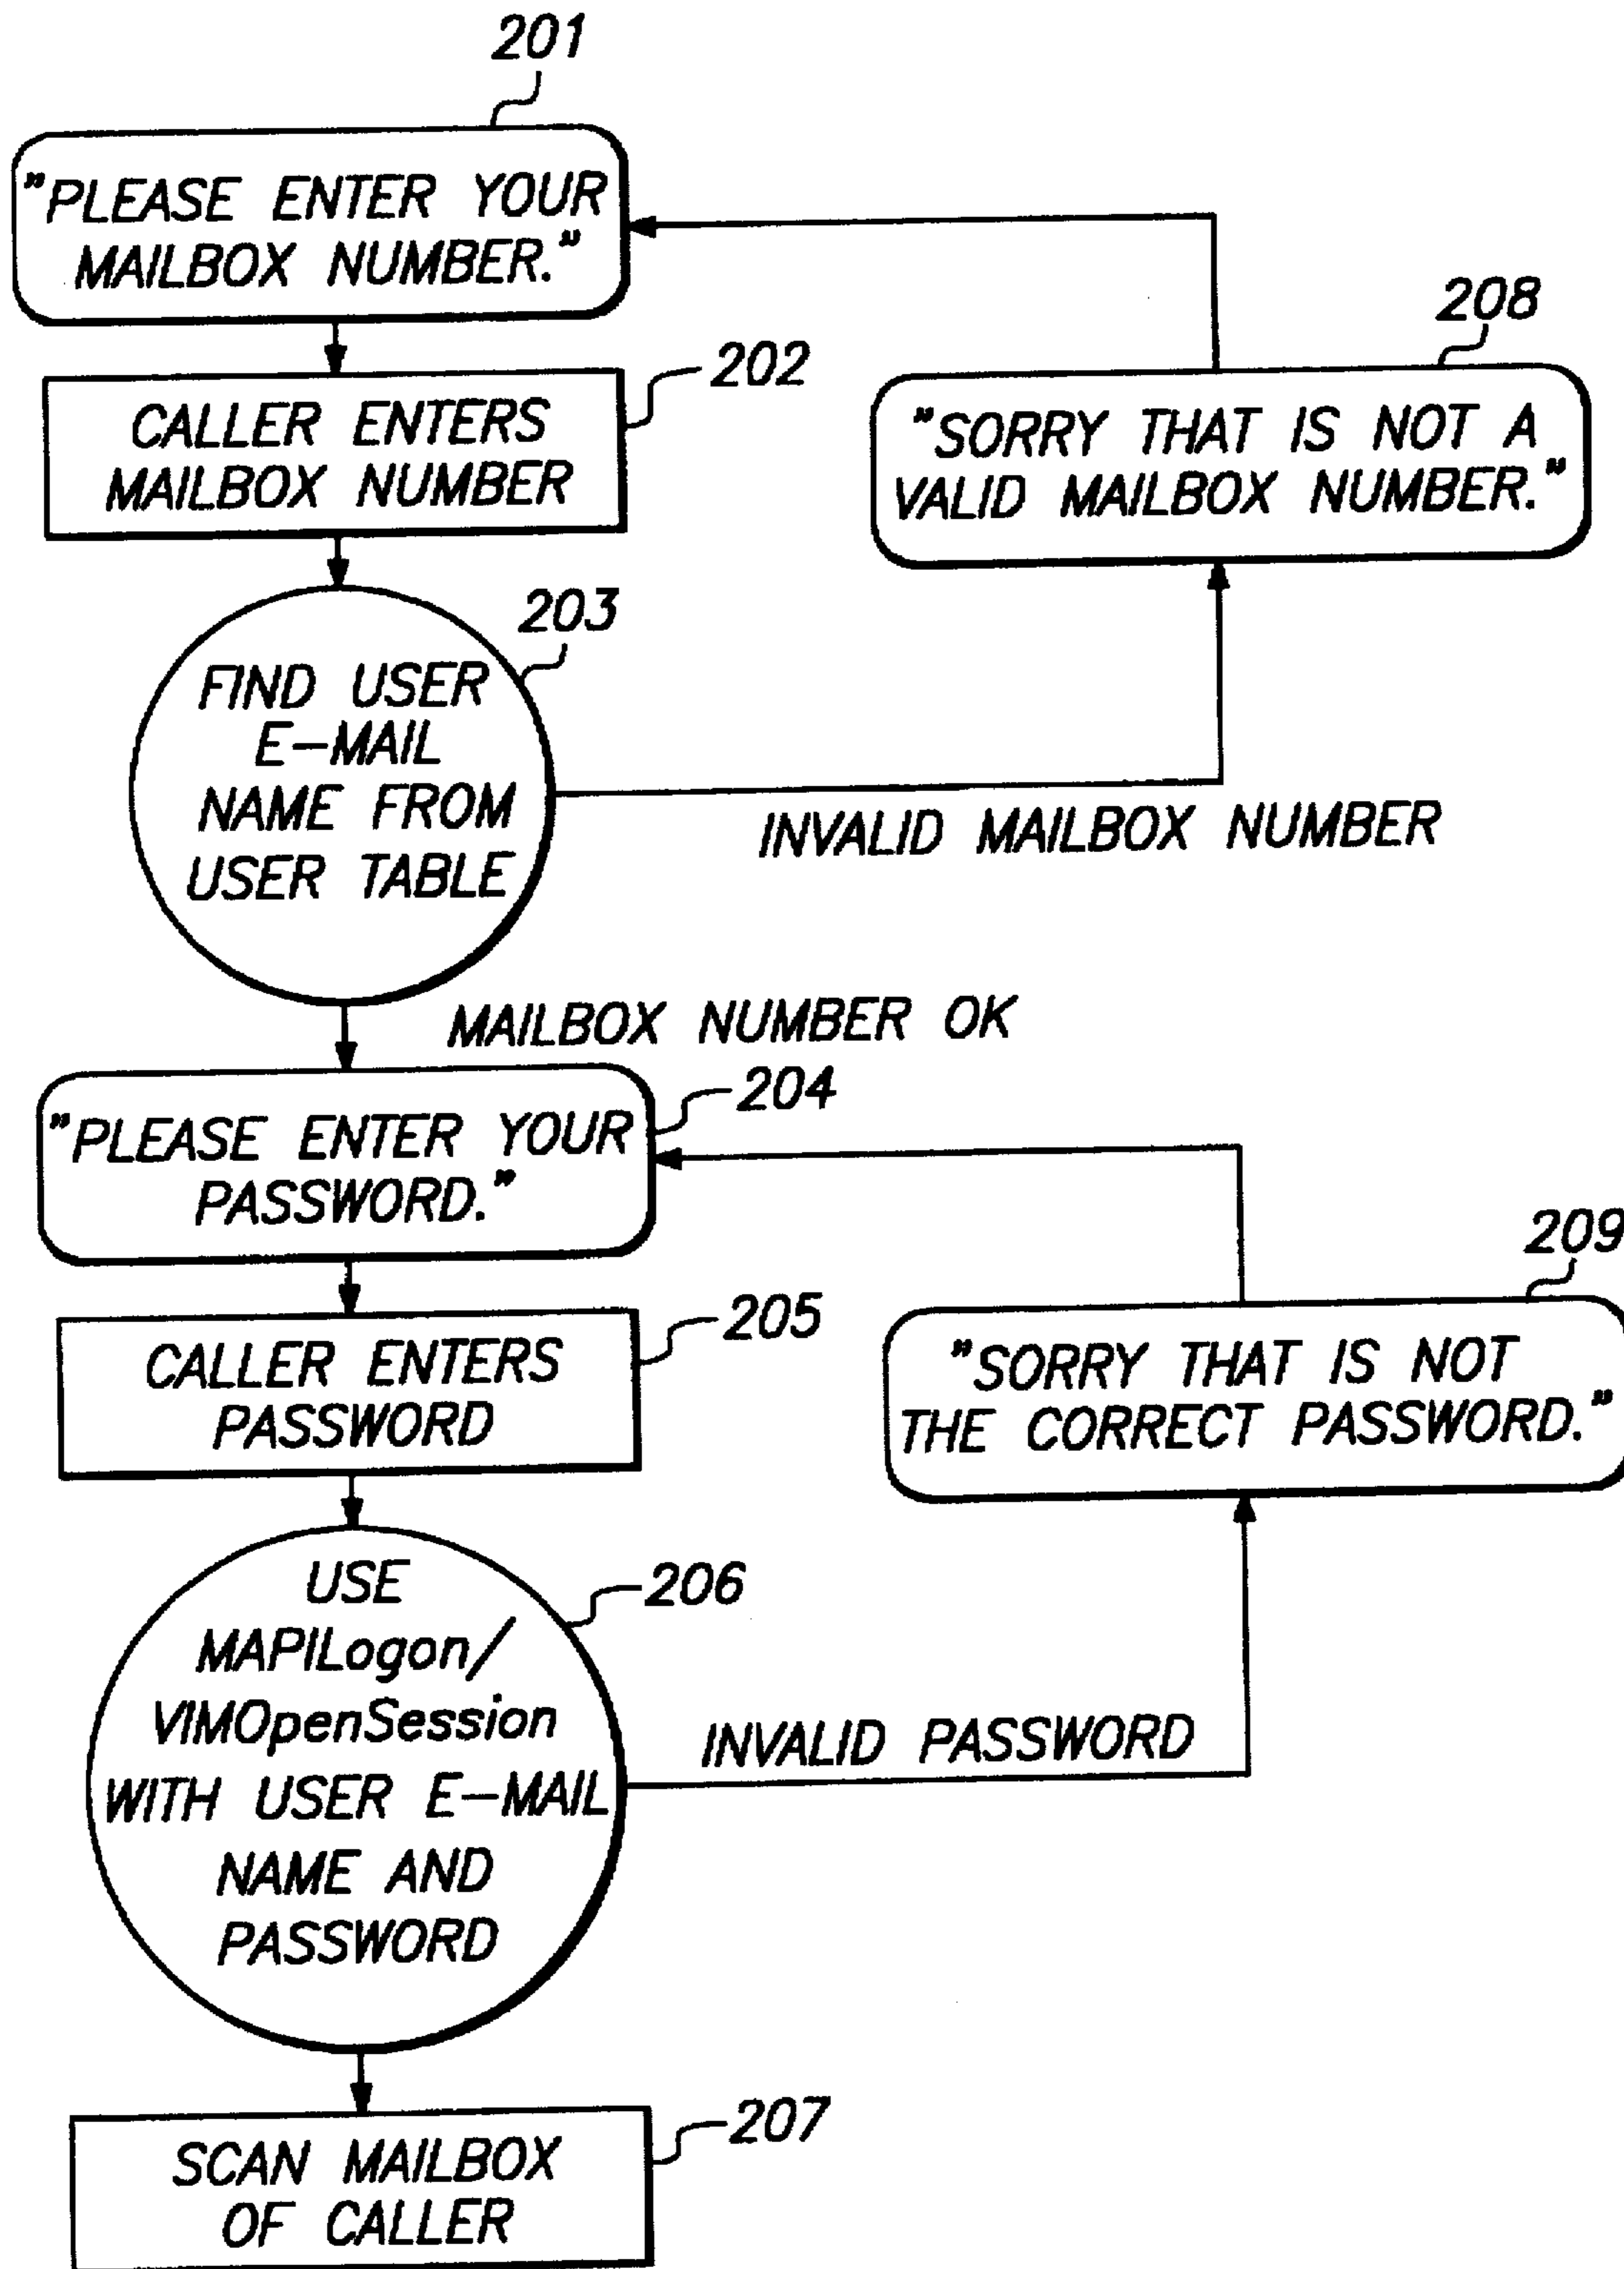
201

"PLEASE ENTER YOUR MAILBOX NUMBER."

202

CALLER ENTERS MAILBOX NUMBER

208

"SORRY THAT IS NOT A VALID MAILBOX NUMBER."

203

FIND USER E-MAIL NAME FROM USER TABLE

INVALID MAILBOX NUMBER

MAILBOX NUMBER OK

204

"PLEASE ENTER YOUR PASSWORD."

209

205

CALLER ENTERS PASSWORD

"SORRY THAT IS NOT THE CORRECT PASSWORD."

206

USE MAPILogon/ VIMOpenSession WITH USER E-MAIL NAME AND PASSWORD

INVALID PASSWORD

207

SCAN MAILBOX OF CALLER